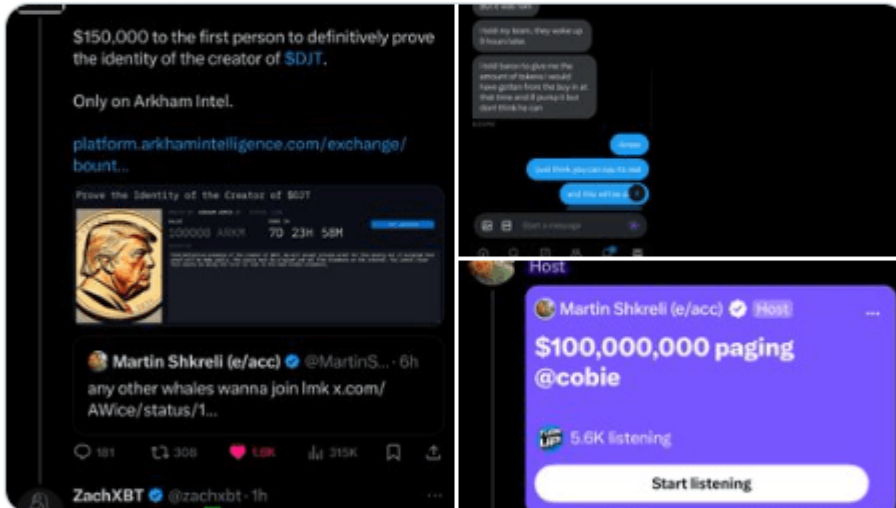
$150,000 to the first person to definitively prove the identity of the creator of $DJT.

Only on Arkham Intel.

platform.arkhamintelligence.com/exchange/bount...

Prove the Identity of the Creator of $DJT

100000 ARKM 7D 23H 58M

Martin Shkreli (e/acc) @MartinS... · 6h
any other whales wanna join lmk x.com/AWice/status/1...

181 308 1.6K 315K

ZachXBT @zachxbt · 1h

I told my team, they woke up 8 hours later.

I told baron to give me the amount of tokens i would have gotten from the buy in at that time and if pump it but dont think he can

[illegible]

Just think you can say its real

and this will be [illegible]

Start a message

Host

Martin Shkreli (e/acc) Host

$100,000,000 paging @cobie

5.6K listening

Start listening